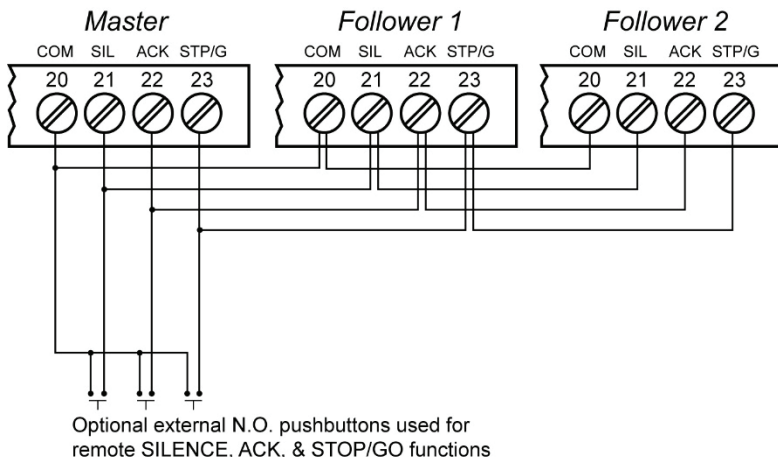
Master

COM SIL ACK STP/G

20 21 22 23

Follower 1

COM SIL ACK STP/G

20 21 22 23

Follower 2

COM SIL ACK STP/G

20 21 22 23

Optional external N.O. pushbuttons used for remote SILENCE. ACK. & STOP/GO functions